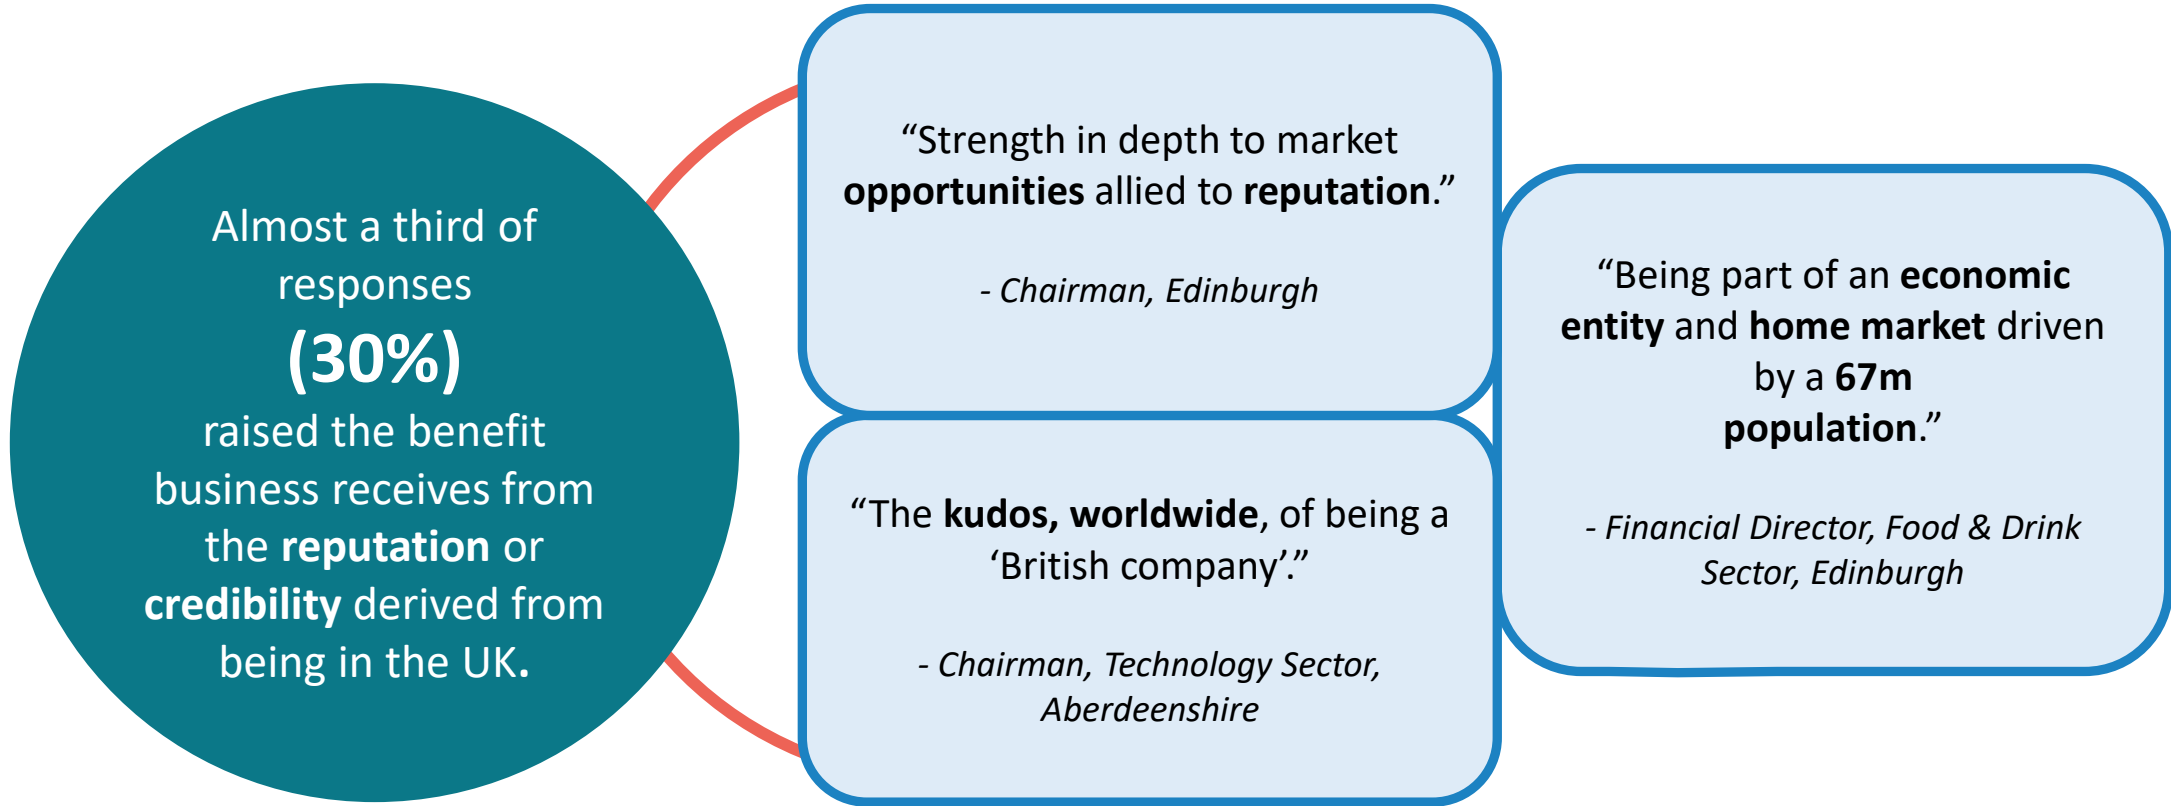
Almost a third of responses (30%) raised the benefit business receives from the reputation or credibility derived from being in the UK.

“Strength in depth to market opportunities allied to reputation.”

- Chairman, Edinburgh

“The kudos, worldwide, of being a ‘British company’.”

- Chairman, Technology Sector, Aberdeenshire

“Being part of an economic entity and home market driven by a 67m population.”

- Financial Director, Food & Drink Sector, Edinburgh